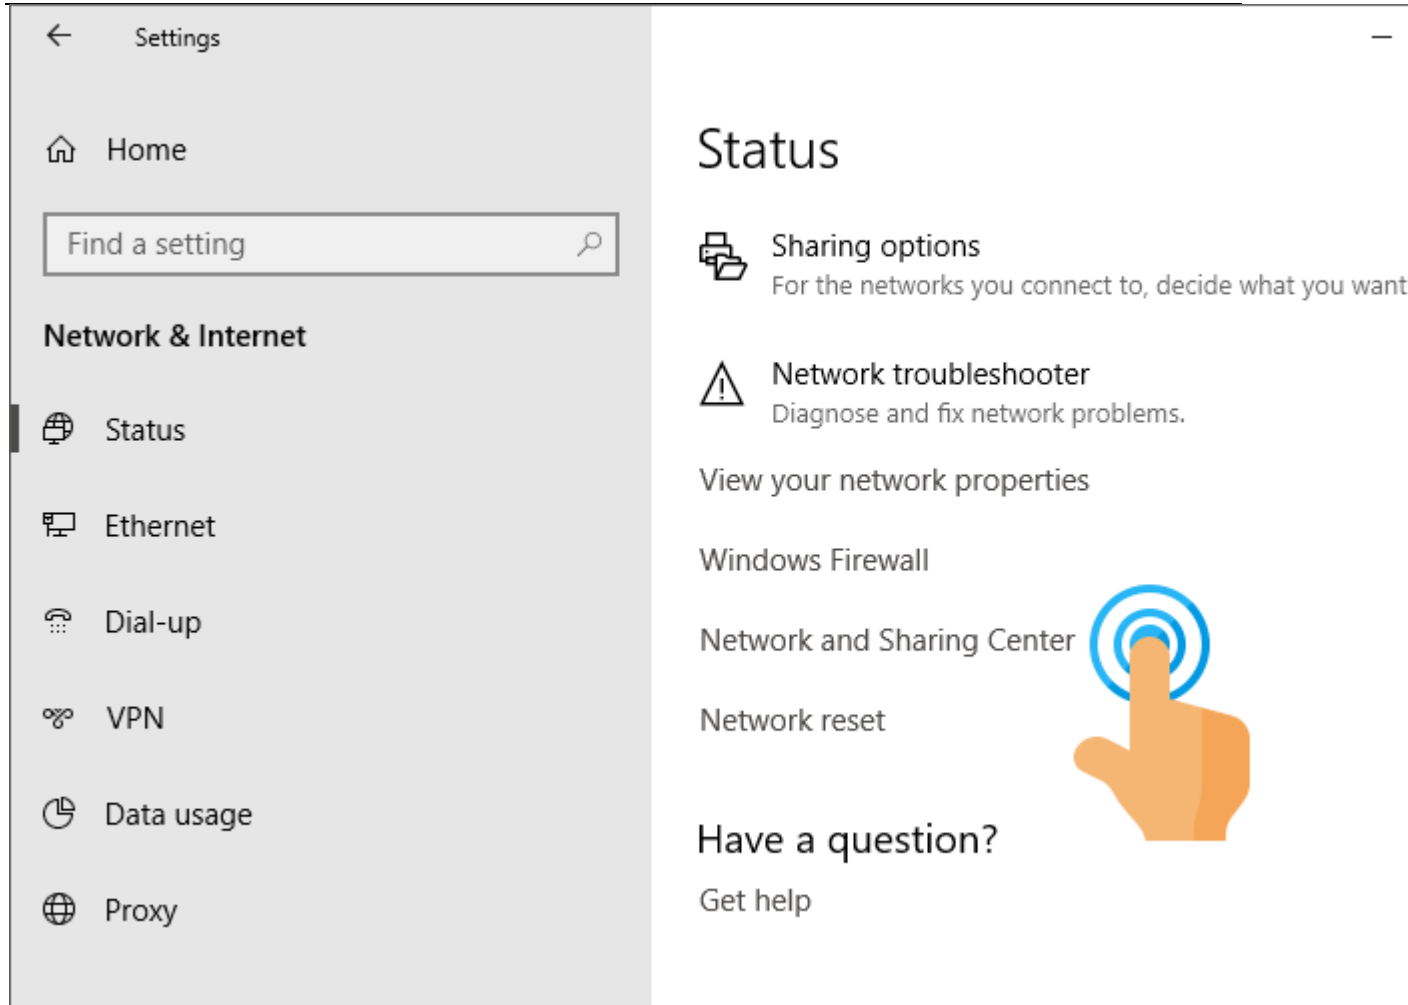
Settings

Home

Find a setting

Network & Internet

Status

Ethernet

Dial-up

VPN

Data usage

Proxy

Status

Sharing options
For the networks you connect to, decide what you want

Network troubleshooter
Diagnose and fix network problems.

View your network properties

Windows Firewall

Network and Sharing Center

Network reset

Have a question?

Get help